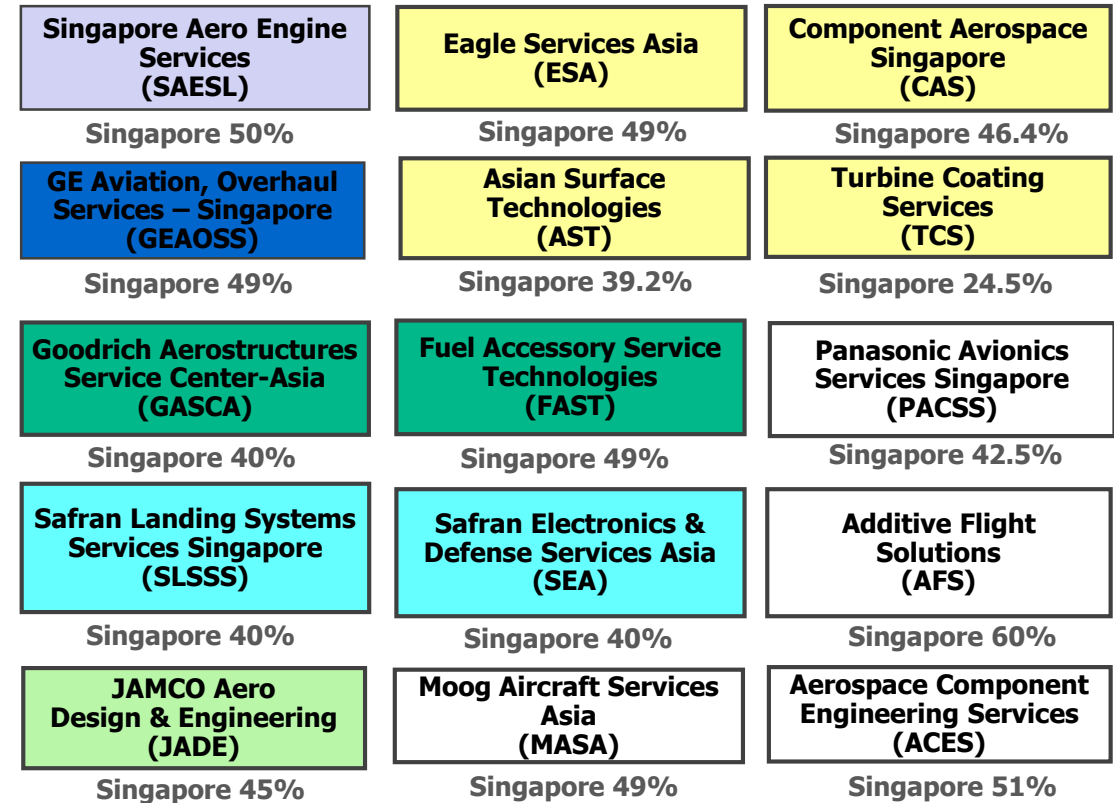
Singapore Aero Engine Services
(SAESL)
Singapore 50%

Eagle Services Asia
(ESA)
Singapore 49%

Component Aerospace Singapore
(CAS)
Singapore 46.4%

GE Aviation, Overhaul Services – Singapore
(GEAOSS)
Singapore 49%

Asian Surface Technologies
(AST)
Singapore 39.2%

Turbine Coating Services
(TCS)
Singapore 24.5%

Goodrich Aerostructures Service Center-Asia
(GASCA)
Singapore 40%

Fuel Accessory Service Technologies
(FAST)
Singapore 49%

Panasonic Avionics Services Singapore
(PACSS)
Singapore 42.5%

Safran Landing Systems Services Singapore
(SLSSS)
Singapore 40%

Safran Electronics & Defense Services Asia
(SEA)
Singapore 40%

Additive Flight Solutions
(AFS)
Singapore 60%

JAMCO Aero Design & Engineering
(JADE)
Singapore 45%

Moog Aircraft Services Asia
(MASA)
Singapore 49%

Aerospace Component Engineering Services
(ACES)
Singapore 51%